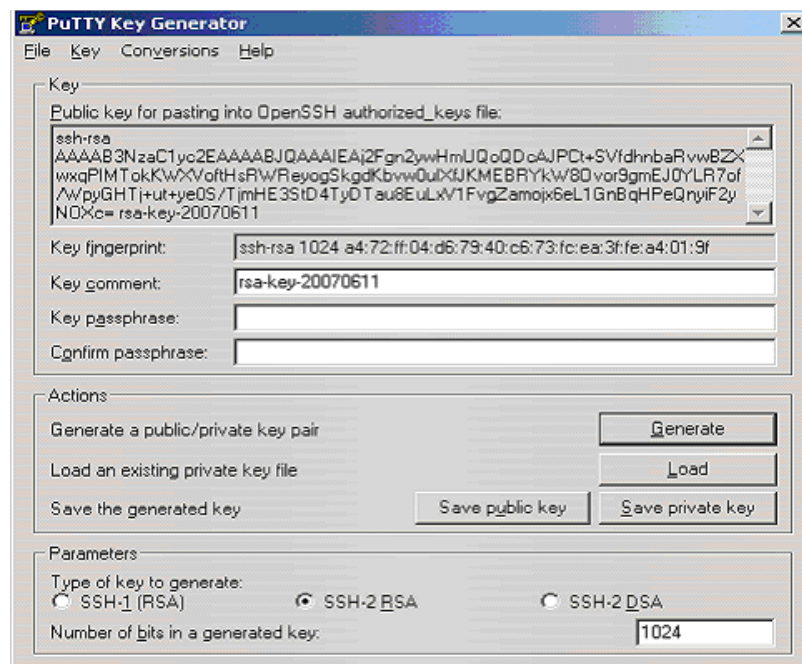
PuTTY Key Generator

File Key Conversions Help

Key

Public key for pasting into OpenSSH authorized_keys file:

ssh-rsa AAAAB3NzaC1yc2EAAAABJQAAAIEAj2Fgn2ywHmUQoQDcAJPCt+SVfdhnbaRvwBZXwxqPIMTokKWXVoftHsRWReyogSkgdKbvw0ulXfJKMEBRYkW80vor9gmEJ0YLR7of/WpyGHTj+ut+ye0S/TjmHE3StD4TyDTau8EuLxV1FvgZamojx6eL1GnBqHPeQnyiF2yNOXc= rsa-key-20070611

Key fingerprint: ssh-rsa 1024 a4:72:ff:04:d6:79:40:c6:73:fc:ea:3f:fe:a4:01:9f

Key comment: rsa-key-20070611

Key passphrase:

Confirm passphrase:

Actions

Generate a public/private key pair Generate

Load an existing private key file Load

Save the generated key Save public key Save private key

Parameters

Type of key to generate:
SSH-1 (RSA) SSH-2 RSA SSH-2 DSA

Number of bits in a generated key: 1024